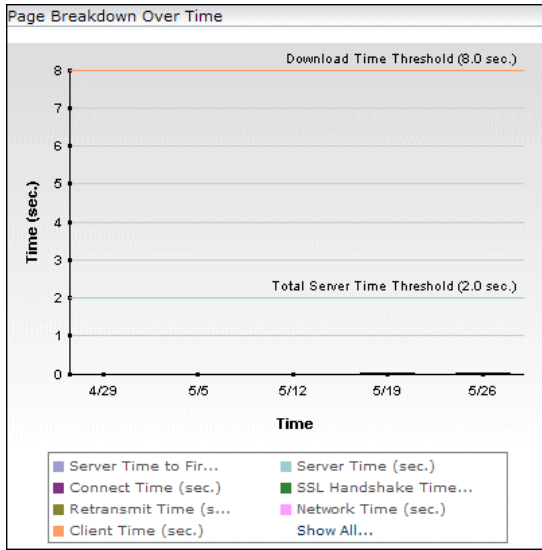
Page Breakdown Over Time

Download Time Threshold (8.0 sec.)

Total Server Time Threshold (2.0 sec.)

Time (sec.)

8
7
6
5
4
3
2
1
0

4/29
5/5
5/12
5/19
5/26

Time

Server Time to Fir...
Server Time (sec.)
Connect Time (sec.)
SSL Handshake Time...
Retransmit Time (s...
Network Time (sec.)
Client Time (sec.)
Show All...